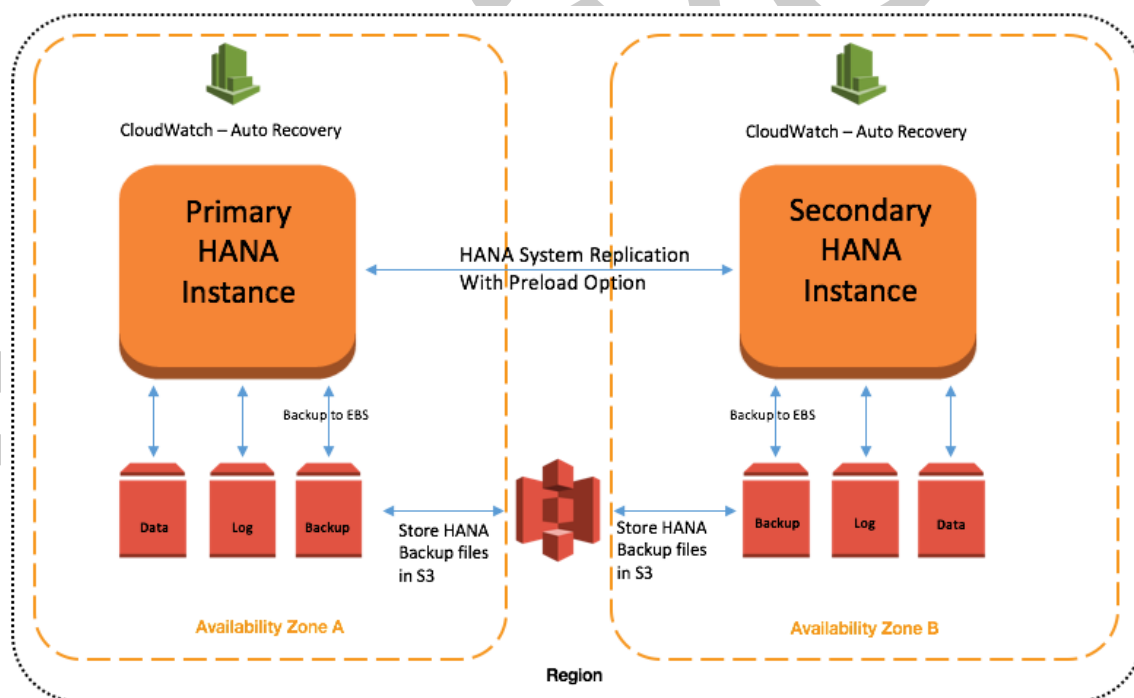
CloudWatch – Auto Recovery

Primary HANA Instance

HANA System Replication With Preload Option

CloudWatch – Auto Recovery

Secondary HANA Instance

Backup to EBS

Backup to EBS

Data

Log

Backup

Store HANA Backup files in S3

Store HANA Backup files in S3

Backup

Log

Data

Availability Zone A

Availability Zone B

Region